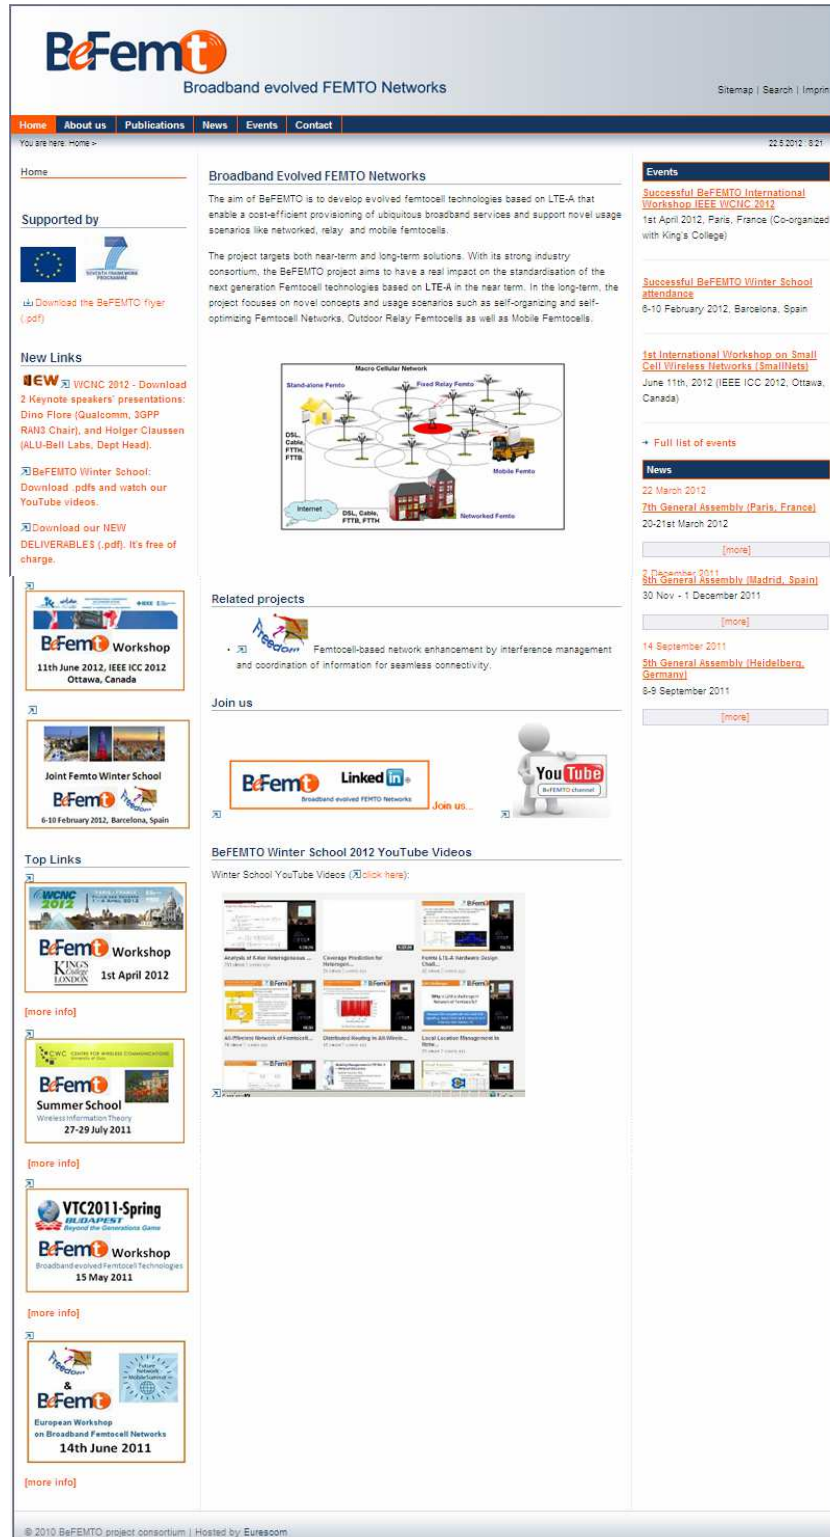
BeFemto
Broadband evolved FEMTO Networks

Sitemap | Search | Imprin

Home | About us | Publications | News | Events | Contact

You are here: Home >

22.5.2012 : 8:21

Home

Supported by

Download the BeFEMTO flyer (.pdf)

New Links

NEW WCNC 2012 - Download 2 Keynote speakers' presentations: Dino Flore (Qualcomm, 3GPP RAN3 Chair), and Holger Claussen (ALU-Bell Labs, Dept Head).

BeFEMTO Winter School: Download .pdfs and watch our YouTube videos.

Download our NEW DELIVERABLES (.pdf). It's free of charge.

BeFemto Workshop
11th June 2012, IEEE ICC 2012
Ottawa, Canada

Joint Femto Winter School
BeFemto
6-10 February 2012, Barcelona, Spain

Top Links

WCNC 2012
BeFemto Workshop
King's College London
1st April 2012

[more info]

CWC Centre for Wireless Communications
BeFemto
Summer School
Wireless Information Theory
27-29 July 2011

[more info]

VTC2011-Spring
Budapest
Beyond the Generations Game
BeFemto Workshop
Broadband evolved Femtocell Technologies
15 May 2011

[more info]

Freedom
&
BeFemto
Future Network & Mobile Summit
European Workshop on Broadband Femtocell Networks
14th June 2011

[more info]

Broadband Evolved FEMTO Networks

The aim of BeFEMTO is to develop evolved femtocell technologies based on LTE-A that enable a cost-efficient provisioning of ubiquitous broadband services and support novel usage scenarios like networked, relay and mobile femtocells.

The project targets both near-term and long-term solutions. With its strong industry consortium, the BeFEMTO project aims to have a real impact on the standardisation of the next generation Femtocell technologies based on LTE-A in the near term. In the long-term, the project focuses on novel concepts and usage scenarios such as self-organizing and self-optimizing Femtocell Networks, Outdoor Relay Femtocells as well as Mobile Femtocells.

Macro Cellular Network
Stand-alone Femto
Fixed Relay Femto
DSL, Cable, FTTH, FTTB
Mobile Femto
Internet
DSL, Cable, FTTB, FTTH
Networked Femto

Related projects

Freedom Femtocell-based network enhancement by interference management and coordination of information for seamless connectivity.

Join us

BeFemto Linked in
Broadband evolved FEMTO Networks
Join us...
YouTube
BeFEMTO channel

BeFEMTO Winter School 2012 YouTube Videos

Winter School YouTube Videos (click here):

Analysis of K-tier Heterogeneous ...
Coverage Prediction for Heterogen...
Femto LTE-A Hardware Design Chall...
All-IP/Mesh Network of Femtocell...
Distributed Routing in All-Wirele...
Local Location Management in Netw...

Events

Successful BeFEMTO International Workshop IEEE WCNC 2012
1st April 2012, Paris, France (Co-organized with King's College)

Successful BeFEMTO Winter School attendance
6-10 February 2012, Barcelona, Spain

1st International Workshop on Small Cell Wireless Networks (SmallNets)
June 11th, 2012 (IEEE ICC 2012, Ottawa, Canada)

→ Full list of events

News

22 March 2012
7th General Assembly (Paris, France)
20-21st March 2012

[more]

2 December 2011
6th General Assembly (Madrid, Spain)
30 Nov - 1 December 2011

[more]

14 September 2011
5th General Assembly (Heidelberg, Germany)
8-9 September 2011

[more]

© 2010 BeFEMTO project consortium | Hosted by Eurescom